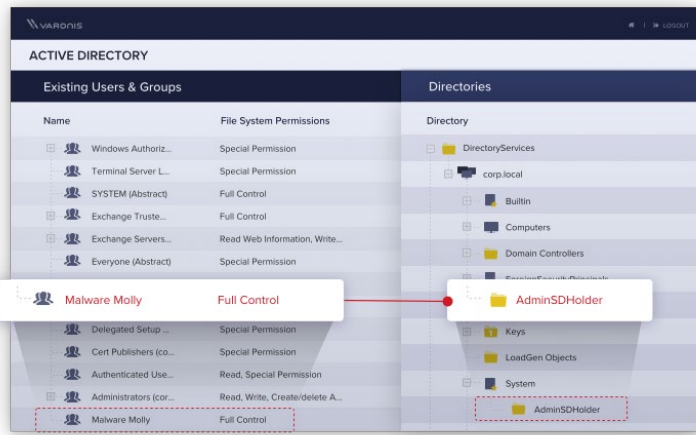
VARONIS

LOGOUT

ACTIVE DIRECTORY

Existing Users & Groups

Directories

| Name | File System Permissions |
|---|---|
| Windows Authoriz... | Special Permission |
| Terminal Server L... | Special Permission |
| SYSTEM (Abstract) | Full Control |
| Exchange Truste... | Full Control |
| Exchange Servers... | Read Web Information, Write... |
| Everyone (Abstract) | Special Permission |
| Malware Molly | Full Control |
| Delegated Setup ... | Special Permission |
| Cert Publishers (co... | Special Permission |
| Authenticated Use... | Read, Special Permission |
| Administrators (cor... | Read, Write, Create/delete A... |
| Malware Molly | Full Control |

Directory

DirectoryServices

corp.local

Builtin

Computers

Domain Controllers

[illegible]

AdminSDHolder

Keys

LoadGen Objects

System

AdminSDHolder